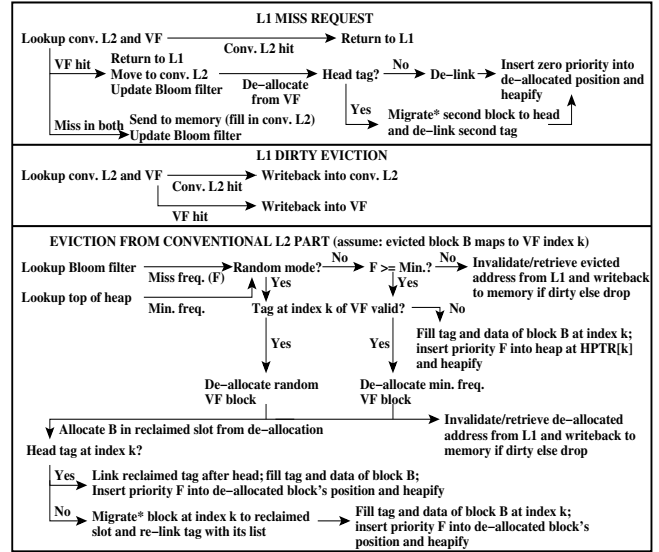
L1 MISS REQUEST

Lookup conv. L2 and VF
Conv. L2 hit
Return to L1
VF hit
Return to L1
Move to conv. L2
Update Bloom filter
De−allocate from VF
Head tag?
No
De−link
Insert zero priority into de−allocated position and heapify
Yes
Migrate* second block to head and de−link second tag
Miss in both
Send to memory (fill in conv. L2)
Update Bloom filter

L1 DIRTY EVICTION

Lookup conv. L2 and VF
Conv. L2 hit
Writeback into conv. L2
VF hit
Writeback into VF

EVICTION FROM CONVENTIONAL L2 PART (assume: evicted block B maps to VF index k)

Lookup Bloom filter
Miss freq. (F)
Random mode?
No
F >= Min.?
No
Invalidate/retrieve evicted address from L1 and writeback to memory if dirty else drop
Lookup top of heap
Min. freq.
Yes
Yes
Tag at index k of VF valid?
No
Fill tag and data of block B at index k; insert priority F into heap at HPTR[k] and heapify
Yes
Yes
De−allocate random VF block
De−allocate min. freq. VF block
Allocate B in reclaimed slot from de−allocation
Invalidate/retrieve de−allocated address from L1 and writeback to memory if dirty else drop
Head tag at index k?
Yes
Link reclaimed tag after head; fill tag and data of block B; Insert priority F into de−allocated block's position and heapify
No
Migrate* block at index k to reclaimed slot and re−link tag with its list
Fill tag and data of block B at index k; insert priority F into de−allocated block's position and heapify